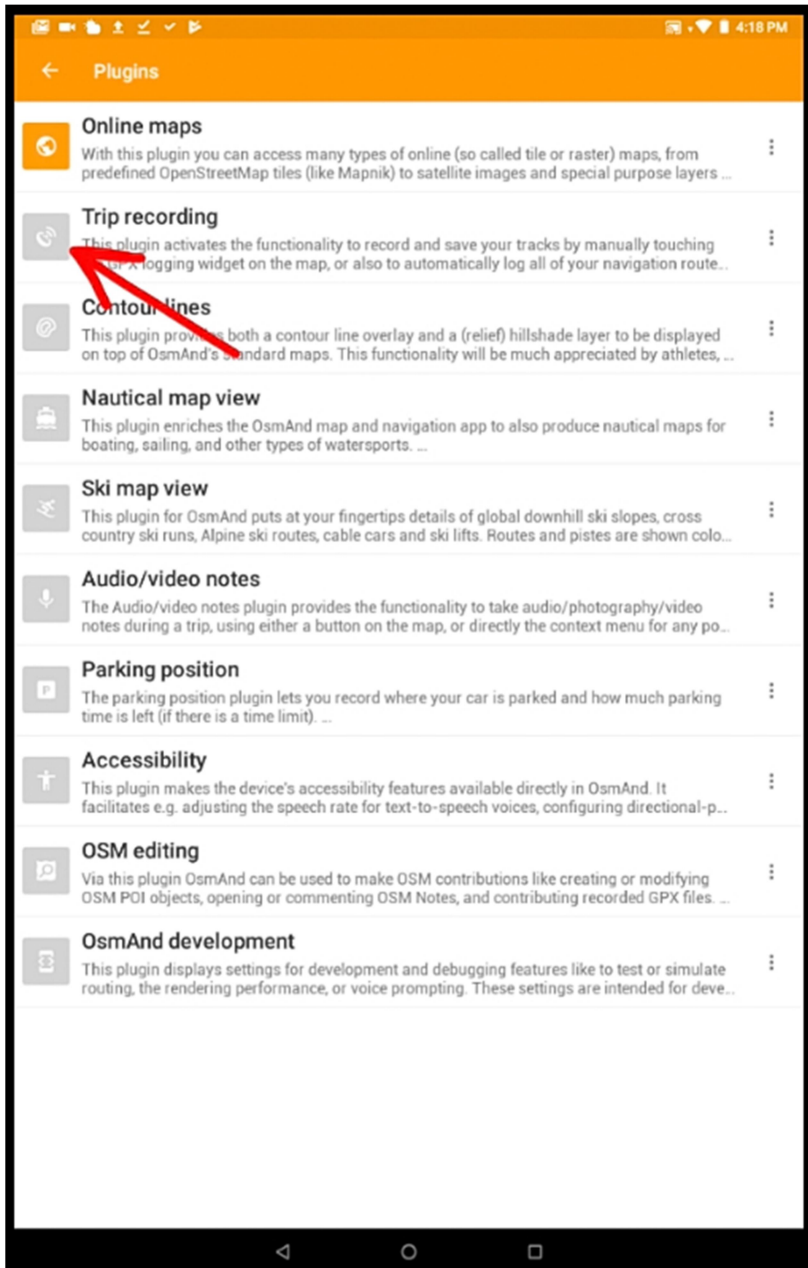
4:18 PM

Plugins

Online maps

With this plugin you can access many types of online (so called tile or raster) maps, from predefined OpenStreetMap tiles (like Mapnik) to satellite images and special purpose layers ...

Trip recording

This plugin activates the functionality to record and save your tracks by manually touching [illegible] logging widget on the map, or also to automatically log all of your navigation route...

Contour lines

This plugin provi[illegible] both a contour line overlay and a (relief) hillshade layer to be displayed on top of OsmAnd's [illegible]ndard maps. This functionality will be much appreciated by athletes, ...

Nautical map view

This plugin enriches the OsmAnd map and navigation app to also produce nautical maps for boating, sailing, and other types of watersports. ...

Ski map view

This plugin for OsmAnd puts at your fingertips details of global downhill ski slopes, cross country ski runs, Alpine ski routes, cable cars and ski lifts. Routes and pistes are shown colo...

Audio/video notes

The Audio/video notes plugin provides the functionality to take audio/photography/video notes during a trip, using either a button on the map, or directly the context menu for any po...

Parking position

The parking position plugin lets you record where your car is parked and how much parking time is left (if there is a time limit). ...

Accessibility

This plugin makes the device's accessibility features available directly in OsmAnd. It facilitates e.g. adjusting the speech rate for text-to-speech voices, configuring directional-p...

OSM editing

Via this plugin OsmAnd can be used to make OSM contributions like creating or modifying OSM POI objects, opening or commenting OSM Notes, and contributing recorded GPX files. ...

OsmAnd development

This plugin displays settings for development and debugging features like to test or simulate routing, the rendering performance, or voice prompting. These settings are intended for deve...